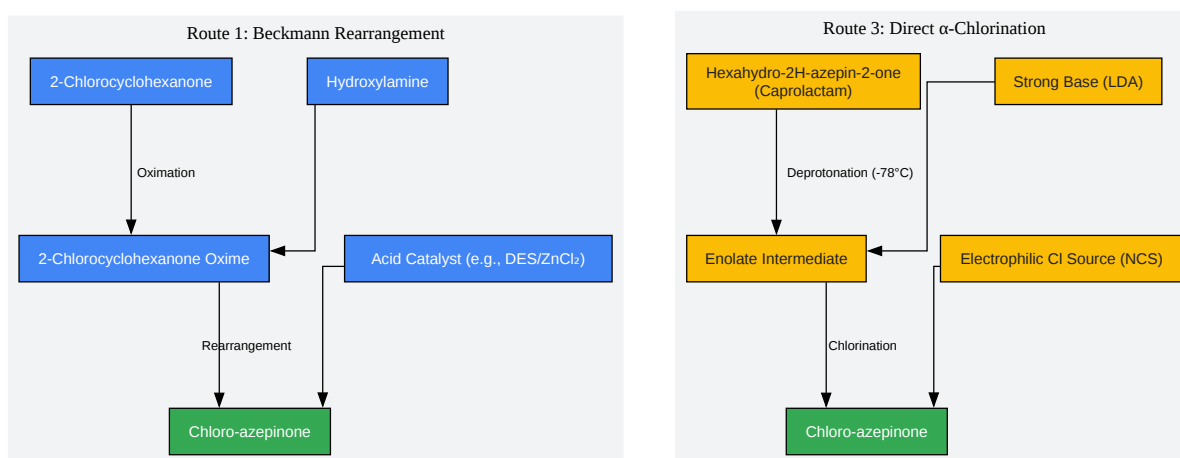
Route 1: Beckmann Rearrangement

2-Chlorocyclohexanone

Hydroxylamine

Oximation

2-Chlorocyclohexanone Oxime

Acid Catalyst (e.g., DES/$ZnCl_2$)

Rearrangement

Chloro-azepinone

Route 3: Direct α-Chlorination

Hexahydro-2H-azepin-2-one (Caprolactam)

Strong Base (LDA)

Deprotonation (-78°C)

Enolate Intermediate

Electrophilic Cl Source (NCS)

Chlorination

Chloro-azepinone